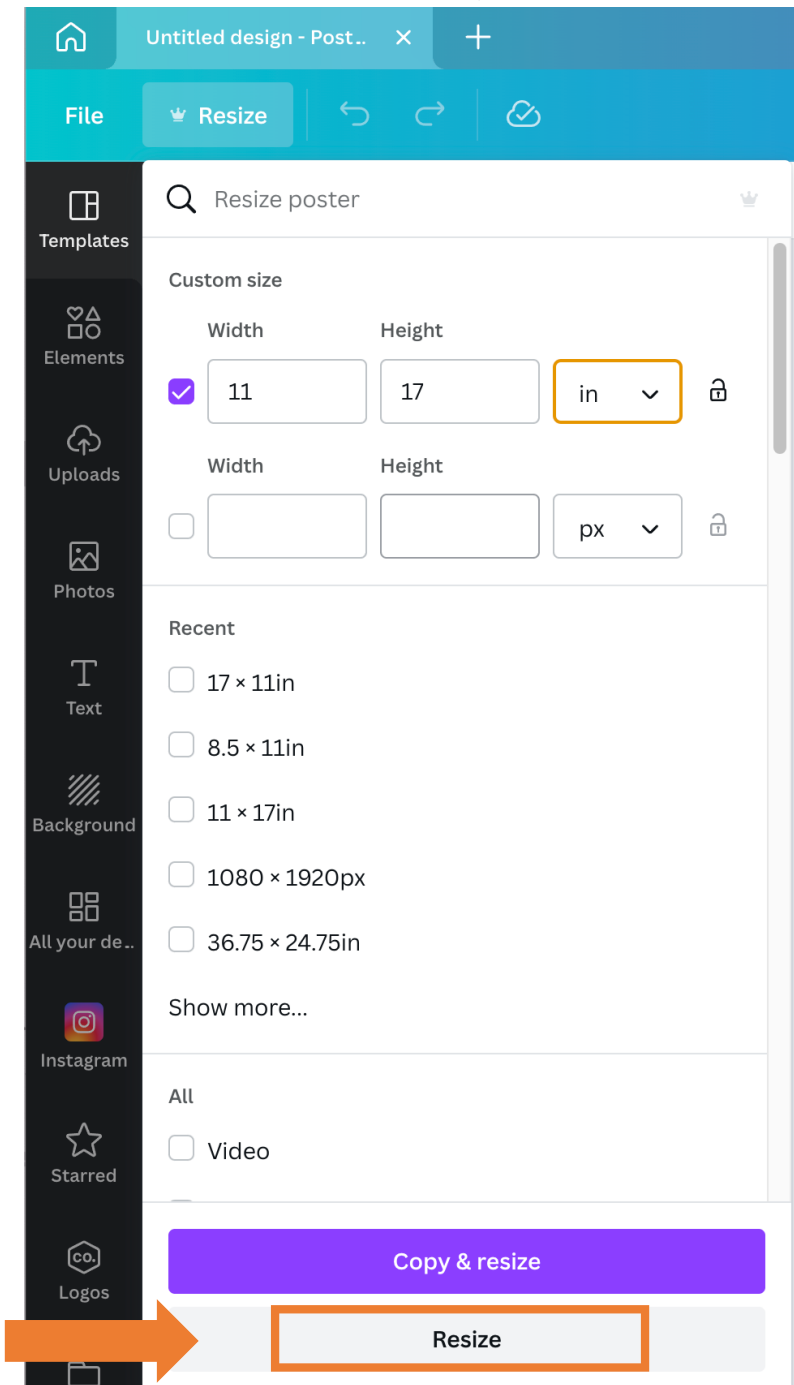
Untitled design - Post...

File
Resize

Templates
Elements
Uploads
Photos
Text
Background
All your de...
Instagram
Starred
Logos

Resize poster

Custom size

Width
Height
11
17
in

Width
Height
px

Recent
17 × 11in
8.5 × 11in
11 × 17in
1080 × 1920px
36.75 × 24.75in
Show more...

All
Video

Copy & resize
Resize